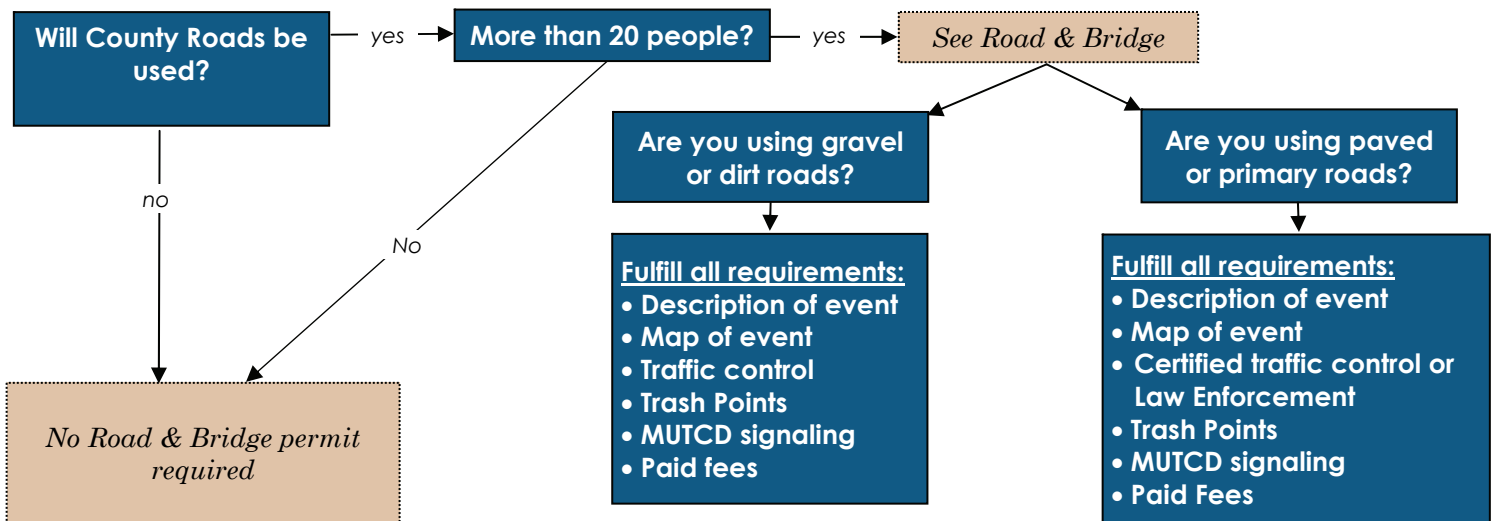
Will County Roads be used?

yes

More than 20 people?

yes

See Road & Bridge

no

No

Are you using gravel or dirt roads?

Are you using paved or primary roads?

Fulfill all requirements:
• Description of event
• Map of event
• Traffic control
• Trash Points
• MUTCD signaling
• Paid fees

Fulfill all requirements:
• Description of event
• Map of event
• Certified traffic control or Law Enforcement
• Trash Points
• MUTCD signaling
• Paid Fees

No Road & Bridge permit required